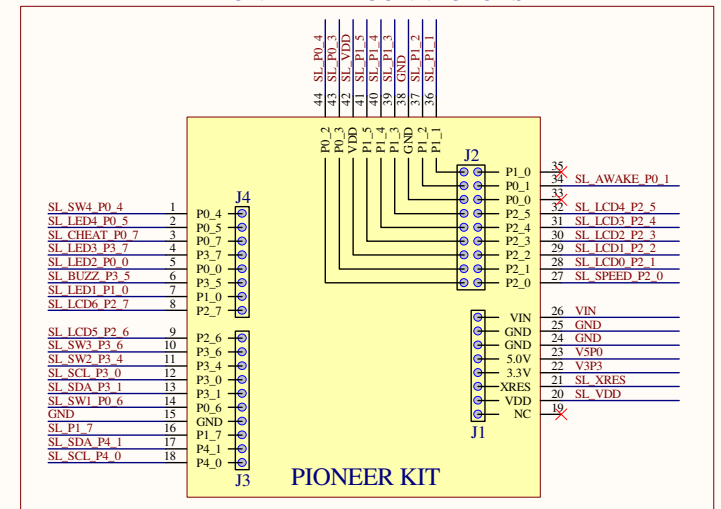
SL_P0_4
SL_P0_3
SL_VDD
SL_P1_5
SL_P1_4
SL_P1_3
GND
SL_P1_2
SL_P1_1

44 43 42 41 40 39 38 37 36

P0_2 P0_3 VDD P1_5 P1_4 P1_3 GND P1_2 P1_1

J2

P1_0 35
P0_1 34 SL_AWAKE_P0_1
P0_0 33
P2_5 32 SL_LCD4_P2_5
P2_4 31 SL_LCD3_P2_4
P2_3 30 SL_LCD2_P2_3
P2_2 29 SL_LCD1_P2_2
P2_1 28 SL_LCD0_P2_1
P2_0 27 SL_SPEED_P2_0

J4

SL_SW4_P0_4 1 P0_4
SL_LED4_P0_5 2 P0_5
SL_CHEAT_P0_7 3 P0_7
SL_LED3_P3_7 4 P3_7
SL_LED2_P0_0 5 P0_0
SL_BUZZ_P3_5 6 P3_5
SL_LED1_P1_0 7 P1_0
SL_LCD6_P2_7 8 P2_7

SL_LCD5_P2_6 9 P2_6
SL_SW3_P3_6 10 P3_6
SL_SW2_P3_4 11 P3_4
SL_SCL_P3_0 12 P3_0
SL_SDA_P3_1 13 P3_1
SL_SW1_P0_6 14 P0_6
GND 15 GND
SL_P1_7 16 P1_7
SL_SDA_P4_1 17 P4_1
SL_SCL_P4_0 18 P4_0

J3

VIN 26 VIN
GND 25 GND
GND 24 GND
5.0V 23 V5P0
3.3V 22 V3P3
XRES 21 SL_XRES
VDD 20 SL_VDD
NC 19

J1

PIONEER KIT